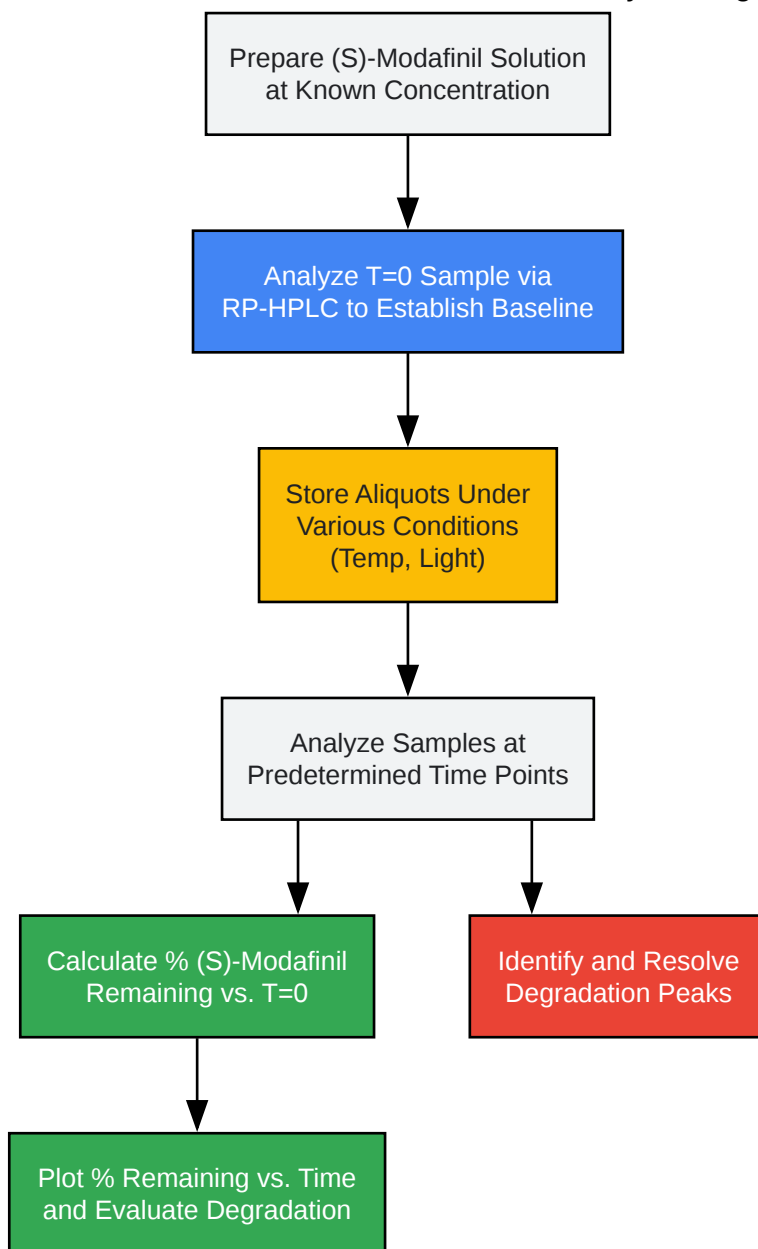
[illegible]

Prepare (S)-Modafinil Solution at Known Concentration

Analyze T=0 Sample via RP-HPLC to Establish Baseline

Store Aliquots Under Various Conditions (Temp, Light)

Analyze Samples at Predetermined Time Points

Calculate % (S)-Modafinil Remaining vs. T=0

Identify and Resolve Degradation Peaks

Plot % Remaining vs. Time and Evaluate Degradation